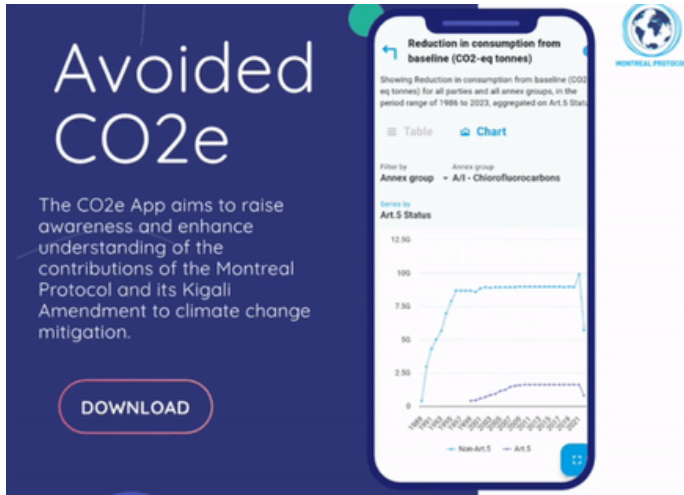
Avoided CO2e

The CO2e App aims to raise awareness and enhance understanding of the contributions of the Montreal Protocol and its Kigali Amendment to climate change mitigation.

DOWNLOAD

Reduction in consumption from baseline (CO2-eq tonnes)

Showing Reduction in consumption from baseline (CO2 eq tonnes) for all parties and all annex groups, in the period range of 1986 to 2023, aggregated on Art.5 Status

Table

Chart

Filter by
Annex group

Annex group
A/I - Chlorofluorocarbons

Series by
Art.5 Status

12.5G
10G
7.5G
5G
2.5G
0

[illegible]

Non-Art.5
Art.5

MONTREAL PROTOCOL